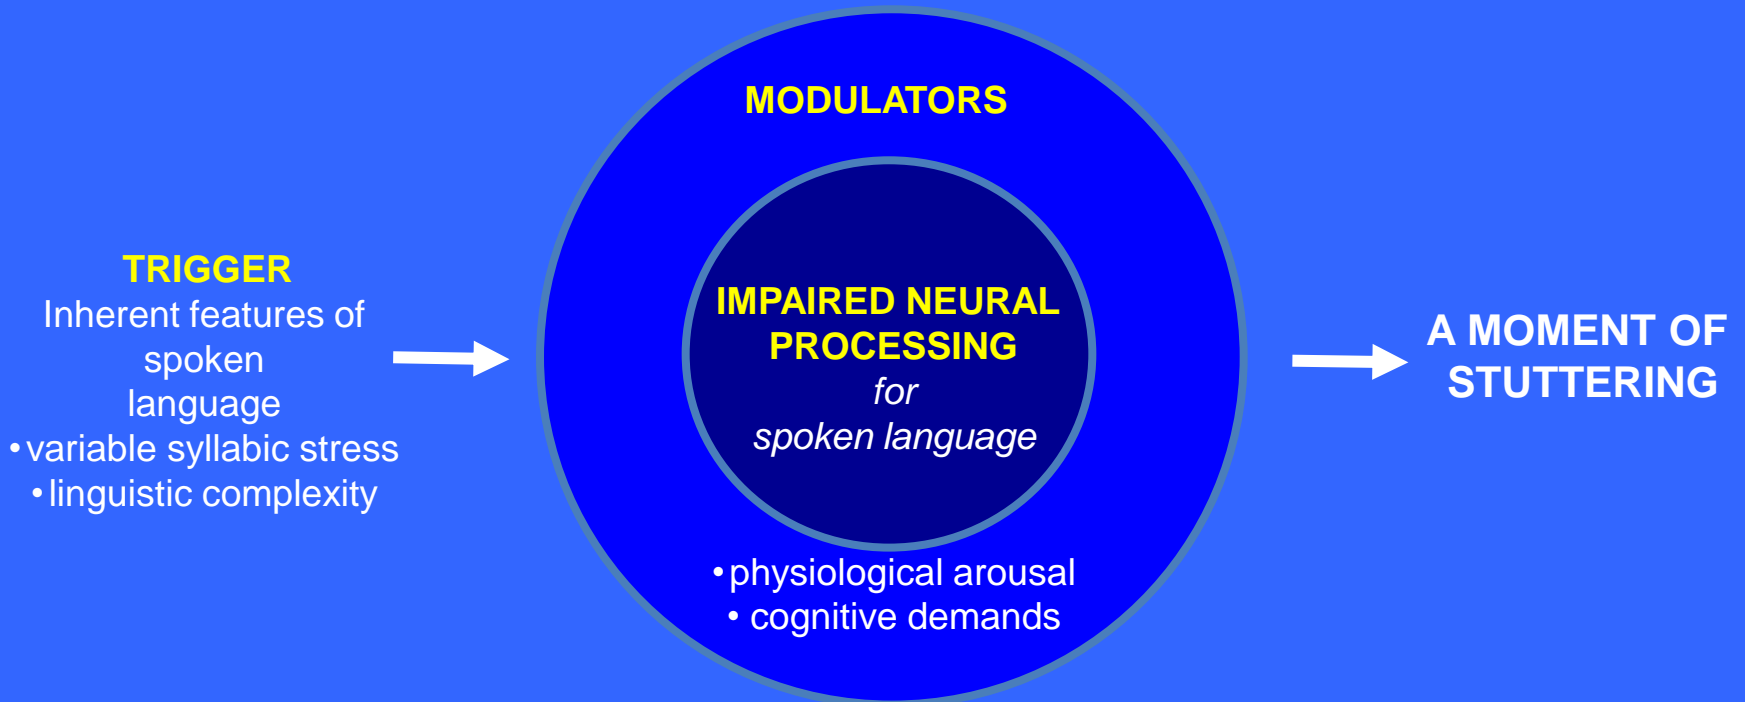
TRIGGER
Inherent features of spoken language
• variable syllabic stress
• linguistic complexity

MODULATORS

IMPAIRED NEURAL PROCESSING
for
spoken language

• physiological arousal
• cognitive demands

A MOMENT OF STUTTERING